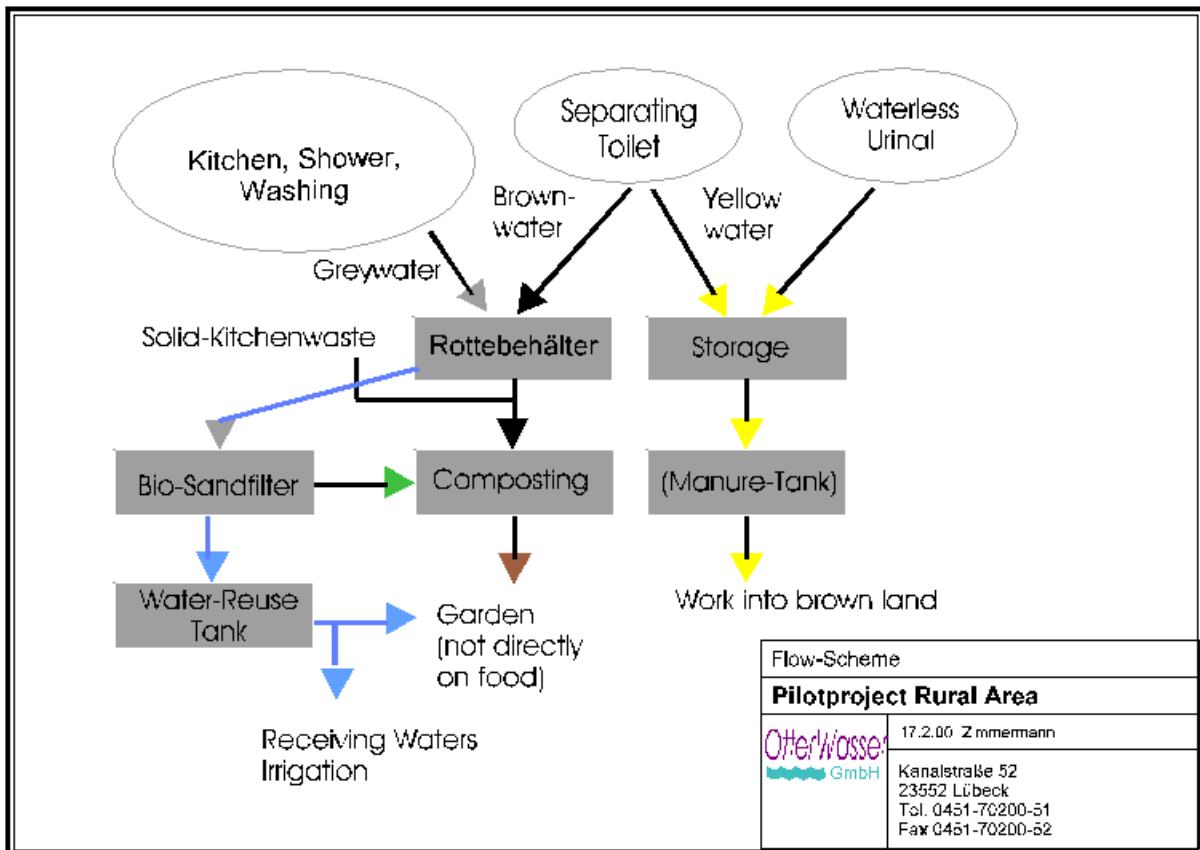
Kitchen, Shower, Washing

Separating Toilet

Waterless Urinal

Brown-water

Yellow water

Greywater

Solid-Kitchenwaste

Rottebehälter

Storage

Bio-Sandfilter

Composting

(Manure-Tank)

Water-Reuse Tank

Garden (not directly on food)

Work into brown land

Receiving Waters Irrigation

Flow-Scheme

Pilotproject Rural Area

OtterWasser GmbH

17.2.00 Zimmermann

Kanalstraße 52
23552 Lübeck
Tel. 0451-70200-51
Fax 0451-70200-52